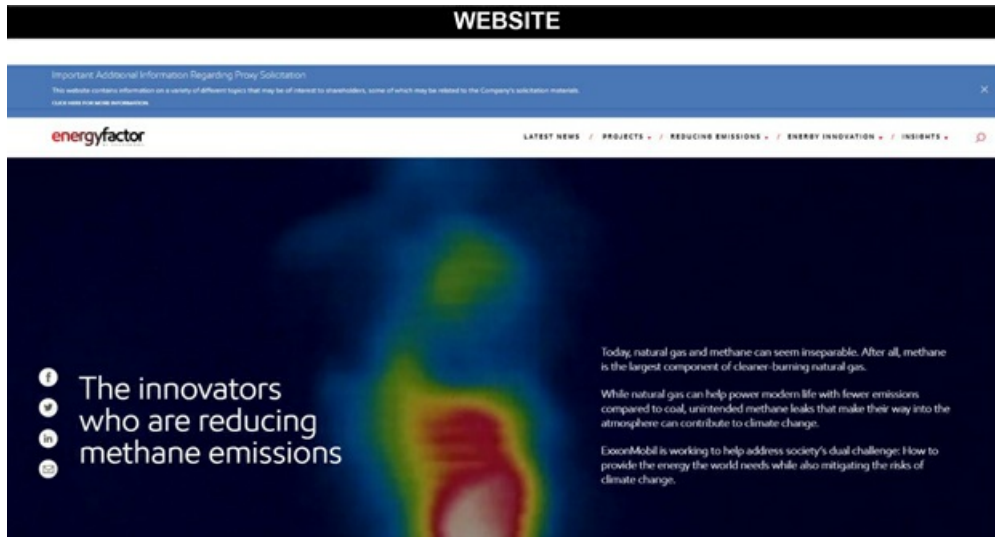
WEBSITE

Important Additional Information Regarding Proxy Solicitation

This website contains information on a variety of different topics that may be of interest to shareholders, some of which may be related to the Company's solicitation materials.

CLICK HERE FOR MORE INFORMATION

×

energyfactor

LATEST NEWS / PROJECTS / REDUCING EMISSIONS / ENERGY INNOVATION / INSIGHTS

The innovators who are reducing methane emissions

Today, natural gas and methane can seem inseparable. After all, methane is the largest component of cleaner-burning natural gas.

While natural gas can help power modern life with fewer emissions compared to coal, unintended methane leaks that make their way into the atmosphere can contribute to climate change.

ExxonMobil is working to help address society's dual challenge: How to provide the energy the world needs while also mitigating the risks of climate change.